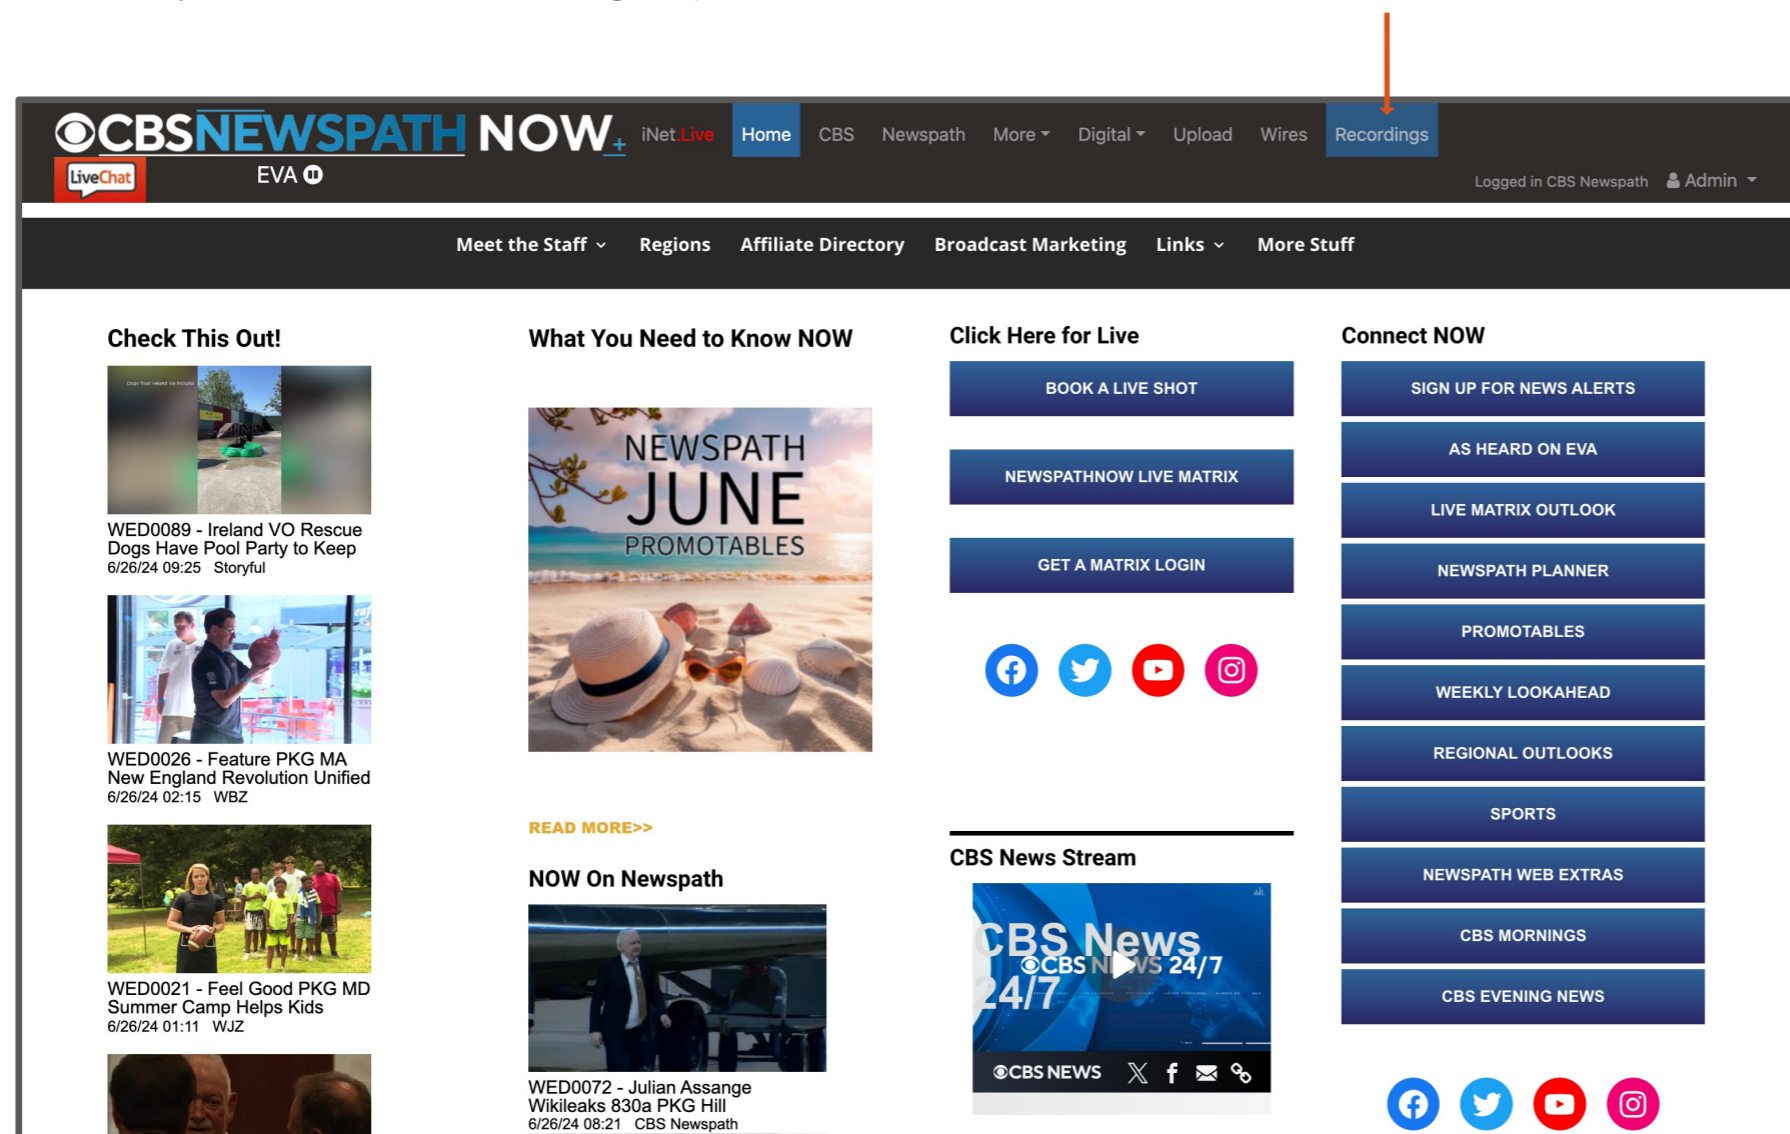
CBS NEWSPATH NOW+ iNet.Live Home CBS Newspath More Digital Upload Wires Recordings

LiveChat EVA

Logged in CBS Newspath Admin

Meet the Staff Regions Affiliate Directory Broadcast Marketing Links More Stuff

Check This Out!

WED0089 - Ireland VO Rescue Dogs Have Pool Party to Keep
6/26/24 09:25 Storyful

WED0026 - Feature PKG MA New England Revolution Unified
6/26/24 02:15 WBZ

WED0021 - Feel Good PKG MD Summer Camp Helps Kids
6/26/24 01:11 WJZ

What You Need to Know NOW

NEWSPATH JUNE PROMOTABLES

READ MORE>>

NOW On Newspath

WED0072 - Julian Assange Wikileaks 830a PKG Hill
6/26/24 08:21 CBS Newspath

Click Here for Live

BOOK A LIVE SHOT

NEWSPATHNOW LIVE MATRIX

GET A MATRIX LOGIN

CBS News Stream

CBS News 24/7
CBS NEWS 24/7
CBS NEWS

Connect NOW

SIGN UP FOR NEWS ALERTS

AS HEARD ON EVA

LIVE MATRIX OUTLOOK

NEWSPATH PLANNER

PROMOTABLES

WEEKLY LOOKAHEAD

REGIONAL OUTLOOKS

SPORTS

NEWSPATH WEB EXTRAS

CBS MORNINGS

CBS EVENING NEWS